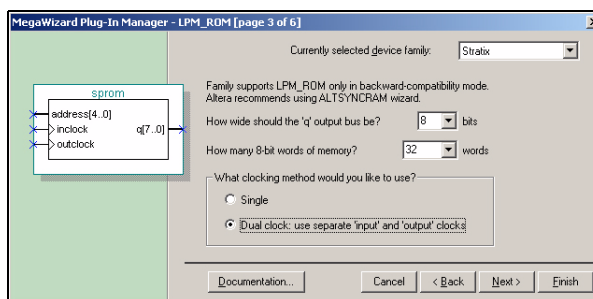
MegaWizard Plug-In Manager - LPM_ROM [page 3 of 6]

sprom
address[4..0]
inclock
outclock
q[7..0]

Currently selected device family: Stratix

Family supports LPM_ROM only in backward-compatibility mode. Altera recommends using ALTSYNCRAM wizard.

How wide should the 'q' output bus be? 8 bits

How many 8-bit words of memory? 32 words

What clocking method would you like to use?

Single

Dual clock: use separate 'input' and 'output' clocks

Documentation...
Cancel
< Back
Next >
Finish